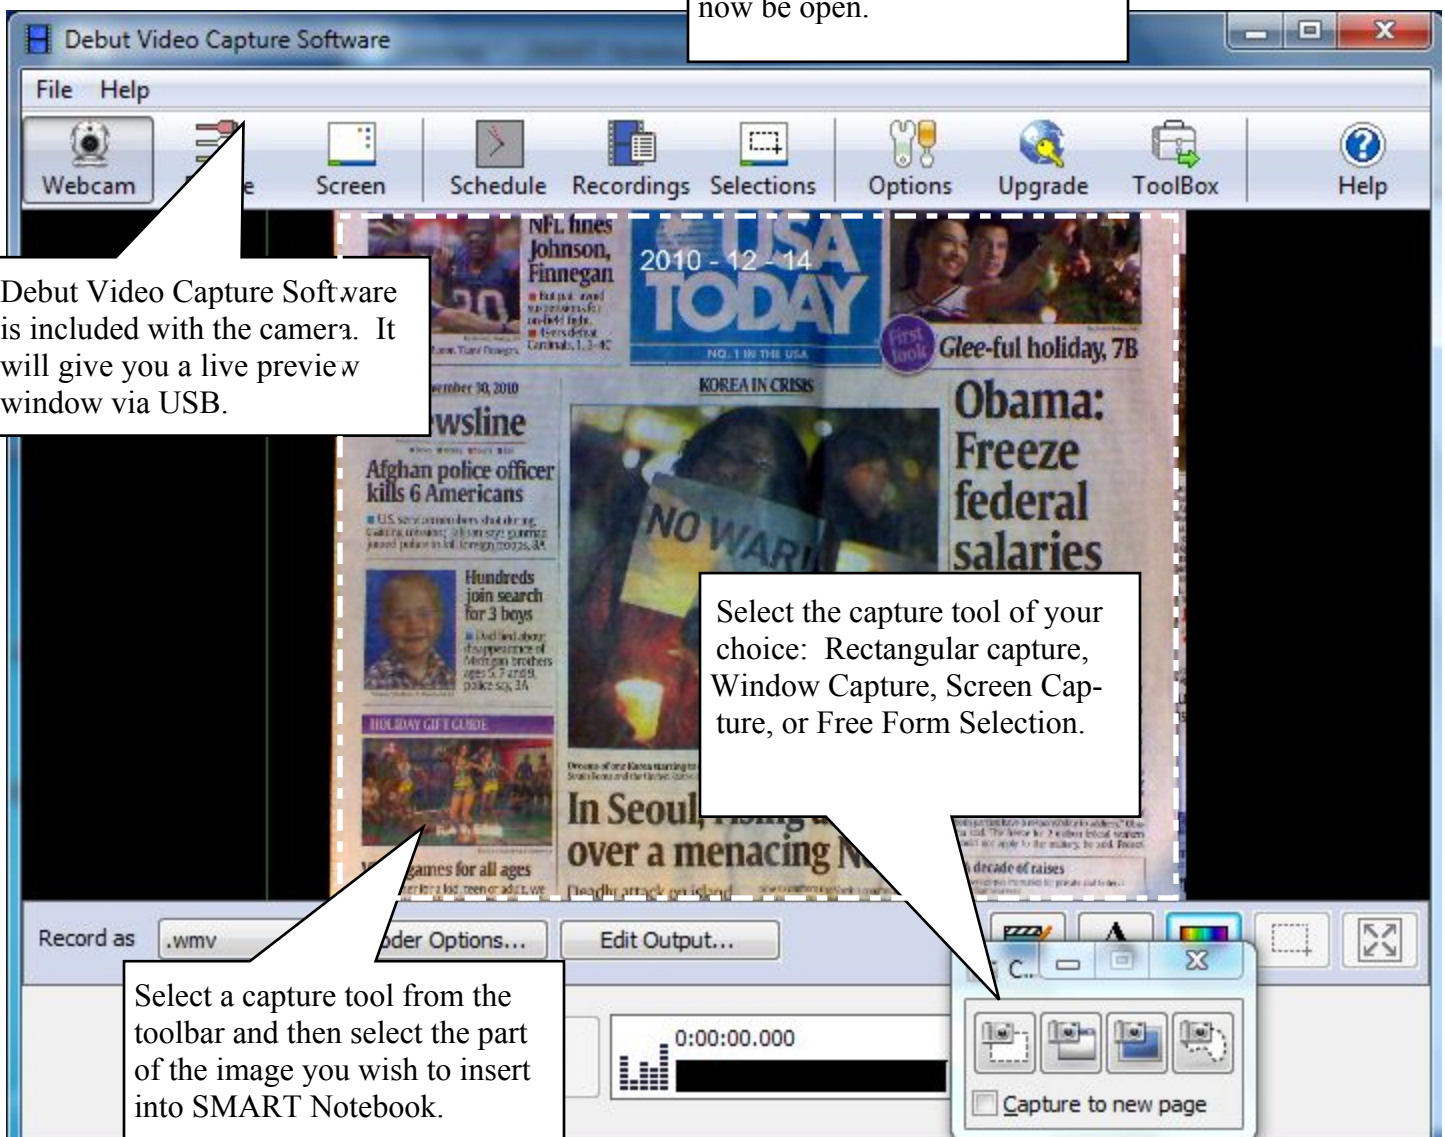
now be open.

Debut Video Capture Software

File Help

Webcam

Screen

Schedule

Recordings

Selections

Options

Upgrade

ToolBox

Help

Debut Video Capture Software is included with the camera. It will give you a live preview window via USB.

NFL fines Johnson, Finnegan

2010 - 12 - 14

USA TODAY

NO. 1 IN THE USA

Glee-ful holiday, 7B

KOREA IN CRISIS

wsline

Afghan police officer kills 6 Americans

Obama: Freeze federal salaries

Hundreds join search for 3 boys

HOLIDAY GIFT GUIDE

In Seoul,

over a menacing N

games for all ages

Select the capture tool of your choice: Rectangular capture, Window Capture, Screen Capture, or Free Form Selection.

Record as

.wmv

oder Options...

Edit Output...

Select a capture tool from the toolbar and then select the part of the image you wish to insert into SMART Notebook.

0:00:00.000

C...

Capture to new page